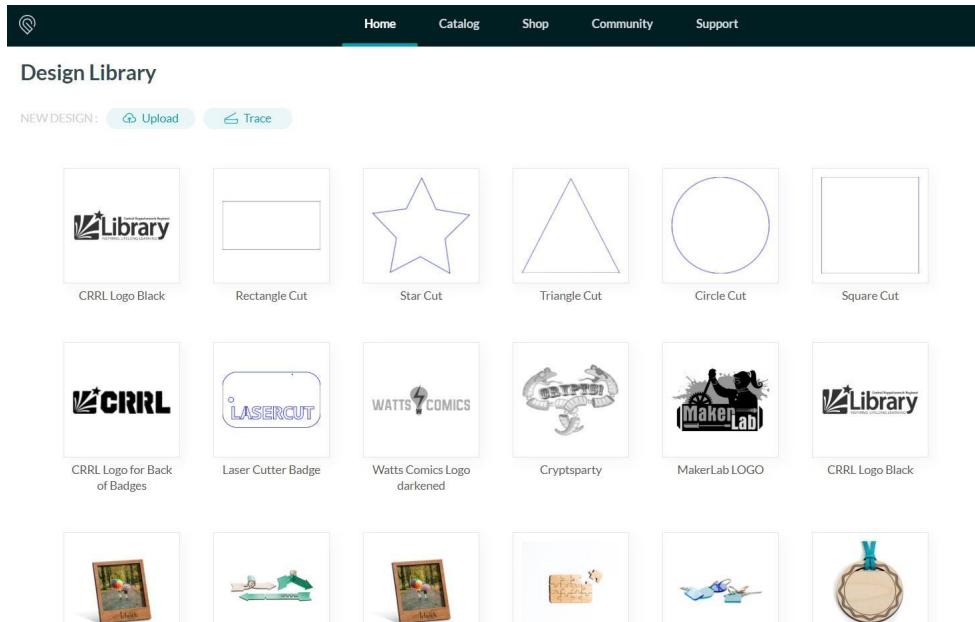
Home Catalog Shop Community Support

Design Library

NEW DESIGN: Upload Trace

Library

CRRL Logo Black

Rectangle Cut

Star Cut

Triangle Cut

Circle Cut

Square Cut

CRRL

CRRL Logo for Back of Badges

LASERCUT

Laser Cutter Badge

WATTS COMICS

Watts Comics Logo darkened

CRYPTPARTY

Cryptsparty

MakerLab

MakerLab LOGO

Library

CRRL Logo Black